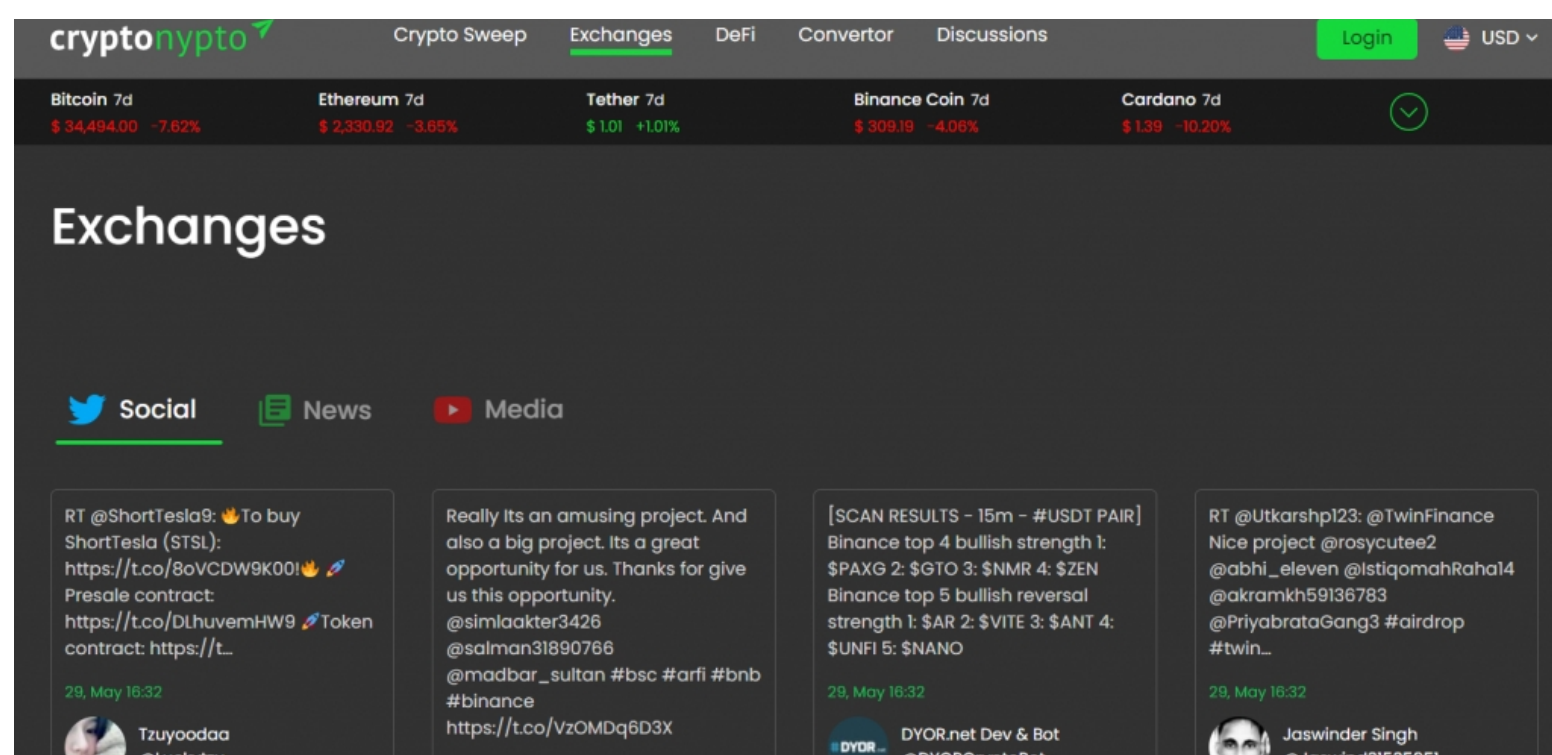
cryptonypto

Crypto Sweep Exchanges DeFi Convertor Discussions Login USD

Bitcoin 7d $ 34,494.00 -7.62%
Ethereum 7d $ 2,330.92 -3.65%
Tether 7d $ 1.01 +1.01%
Binance Coin 7d $ 309.19 -4.06%
Cardano 7d $ 1.39 -10.20%

Exchanges

Social News Media

RT @ShortTesla9: 🔥To buy ShortTesla (STSL): https://t.co/8oVCDW9K00!🔥 🚀 Presale contract: https://t.co/DLhuvemHW9 🚀Token contract: https://t...

29, May 16:32

Tzuyoodaa

Really Its an amusing project. And also a big project. Its a great opportunity for us. Thanks for give us this opportunity. @simlaakter3426 @salman31890766 @madbar_sultan #bsc #arfi #bnb #binance https://t.co/VzOMDq6D3X

[SCAN RESULTS - 15m - #USDT PAIR] Binance top 4 bullish strength 1: $PAXG 2: $GTO 3: $NMR 4: $ZEN Binance top 5 bullish reversal strength 1: $AR 2: $VITE 3: $ANT 4: $UNFI 5: $NANO

29, May 16:32

DYOR.net Dev & Bot

RT @Utkarshp123: @TwinFinance Nice project @rosycutee2 @abhi_eleven @IstiqomahRaha14 @akramkh59136783 @PriyabrataGang3 #airdrop #twin...

29, May 16:32

Jaswinder Singh